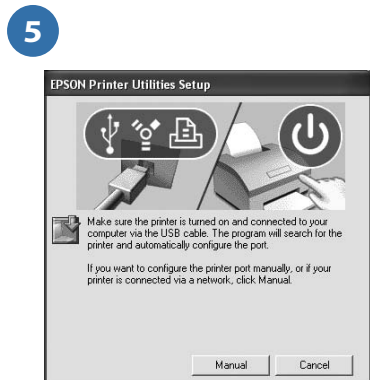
5

EPSON Printer Utilities Setup

Make sure the printer is turned on and connected to your computer via the USB cable. The program will search for the printer and automatically configure the port.

If you want to configure the printer port manually, or if your printer is connected via a network, click Manual.

Manual Cancel